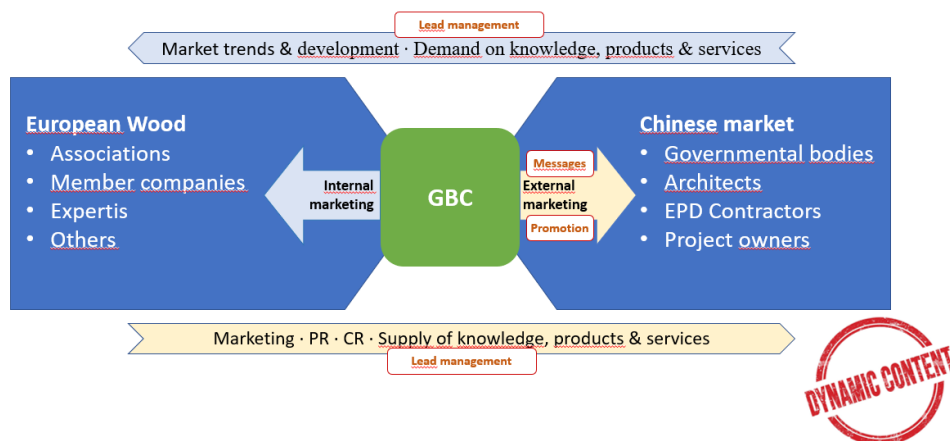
Lead management

Market trends & development · Demand on knowledge, products & services

European Wood
• Associations
• Member companies
• Expertis
• Others

Internal marketing

GBC

Messages

External marketing

Promotion

Chinese market
• Governmental bodies
• Architects
• EPD Contractors
• Project owners

Marketing · PR · CR · Supply of knowledge, products & services

Lead management

DYNAMIC CONTENT